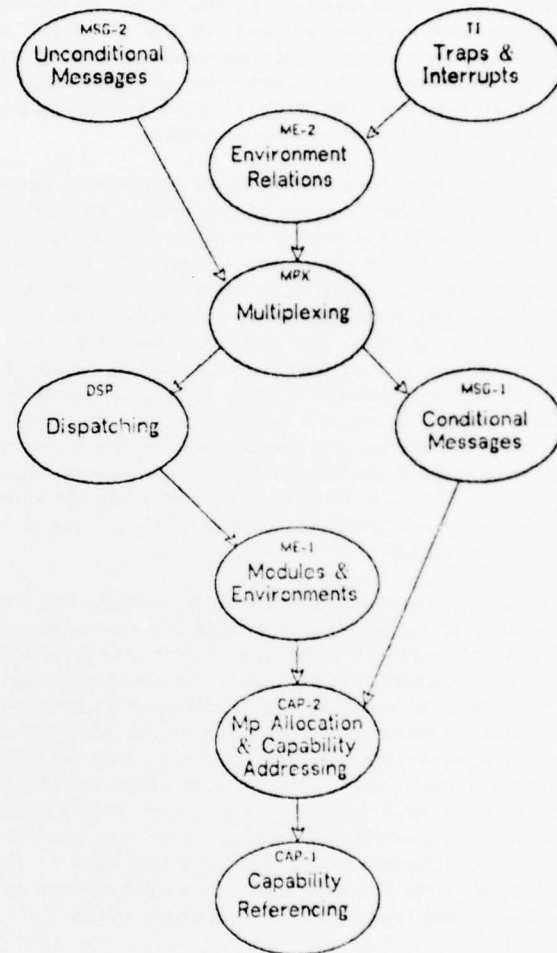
MSG-2
Unconditional Messages

TI
Traps & Interrupts

ME-2
Environment Relations

MPX
Multiplexing

DSP
Dispatching

MSG-1
Conditional Messages

ME-1
Modules & Environments

CAP-2
Mp Allocation & Capability Addressing

CAP-1
Capability Referencing